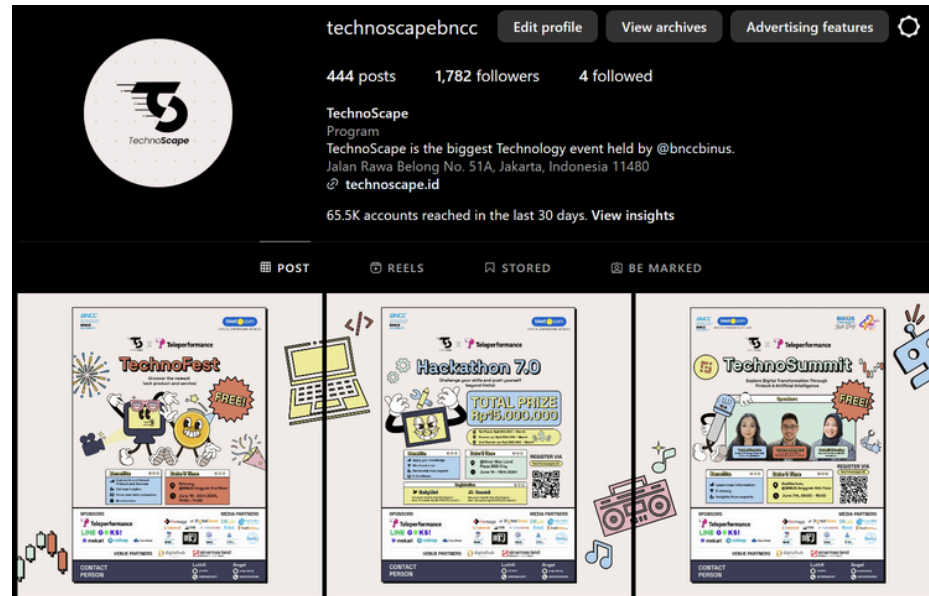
technoscapebncc Edit profile View archives Advertising features

444 posts 1,782 followers 4 followed

TechnoScape
Program
TechnoScape is the biggest Technology event held by @bnccbinus.
Jalan Rawa Belong No. 51A, Jakarta, Indonesia 11480
technoscape.id

65.5K accounts reached in the last 30 days. View insights

POST REELS STORED BE MARKED

TechnoScape

BNCC
Teleperformance
TechnoFest
Discover the newest tech product and service
FREE!
SPONSORS
Teleperformance
LINE
MEDIA PARTNERS
VENUE PARTNERS
CONTACT PERSON

BNCC
Teleperformance
Hackathon 7.0
Challenge your skills and push yourself beyond limits!
TOTAL PRIZE Rp45.000.000
REGISTER VIA
SPONSORS
Teleperformance
LINE
MEDIA PARTNERS
VENUE PARTNERS
CONTACT PERSON

BNCC
Teleperformance
TechnoSummit
Explore Digital Transformation Through Fintech & Artificial Intelligence
Speakers
FREE!
REGISTER VIA
SPONSORS
Teleperformance
LINE
MEDIA PARTNERS
VENUE PARTNERS
CONTACT PERSON